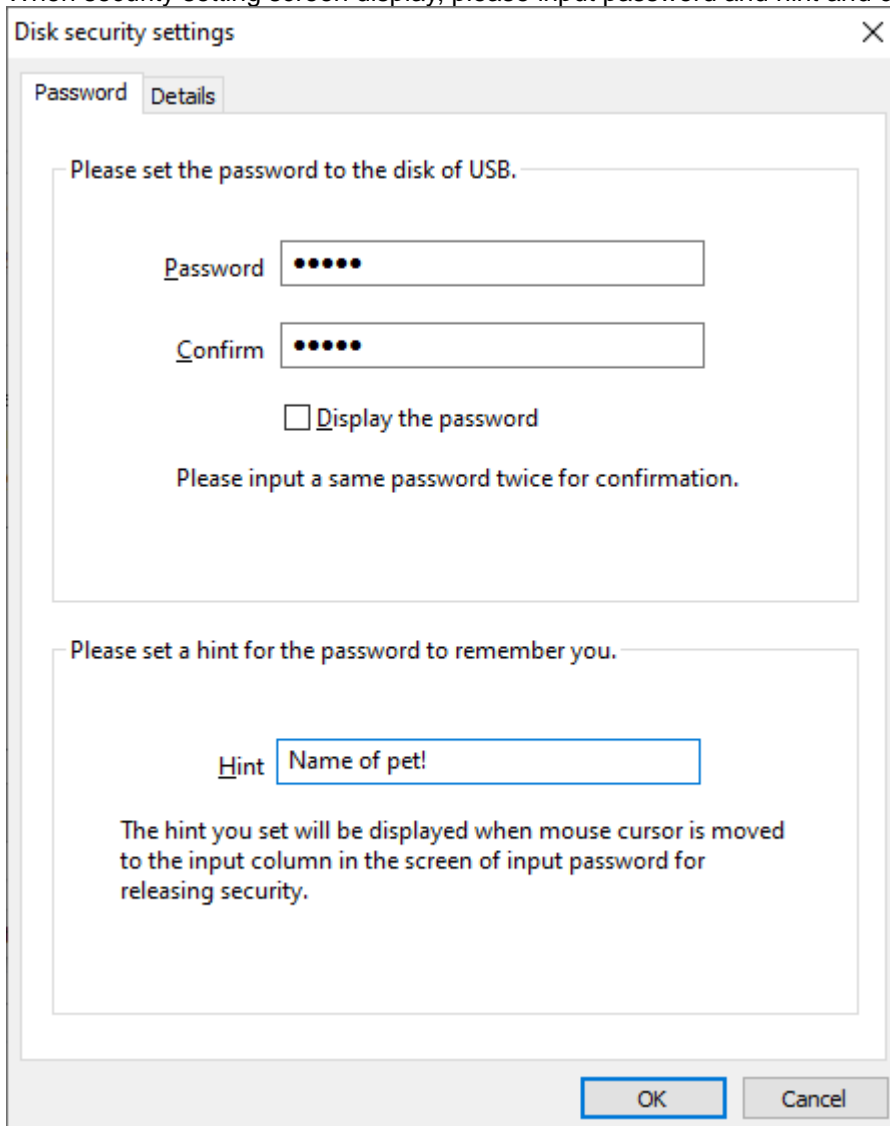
When security setting screen display, please input password and hint and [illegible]

Disk security settings

×

Password Details

Please set the password to the disk of USB.

Password •••••

Confirm •••••

Display the password

Please input a same password twice for confirmation.

Please set a hint for the password to remember you.

Hint Name of pet!

The hint you set will be displayed when mouse cursor is moved to the input column in the screen of input password for releasing security.

OK Cancel